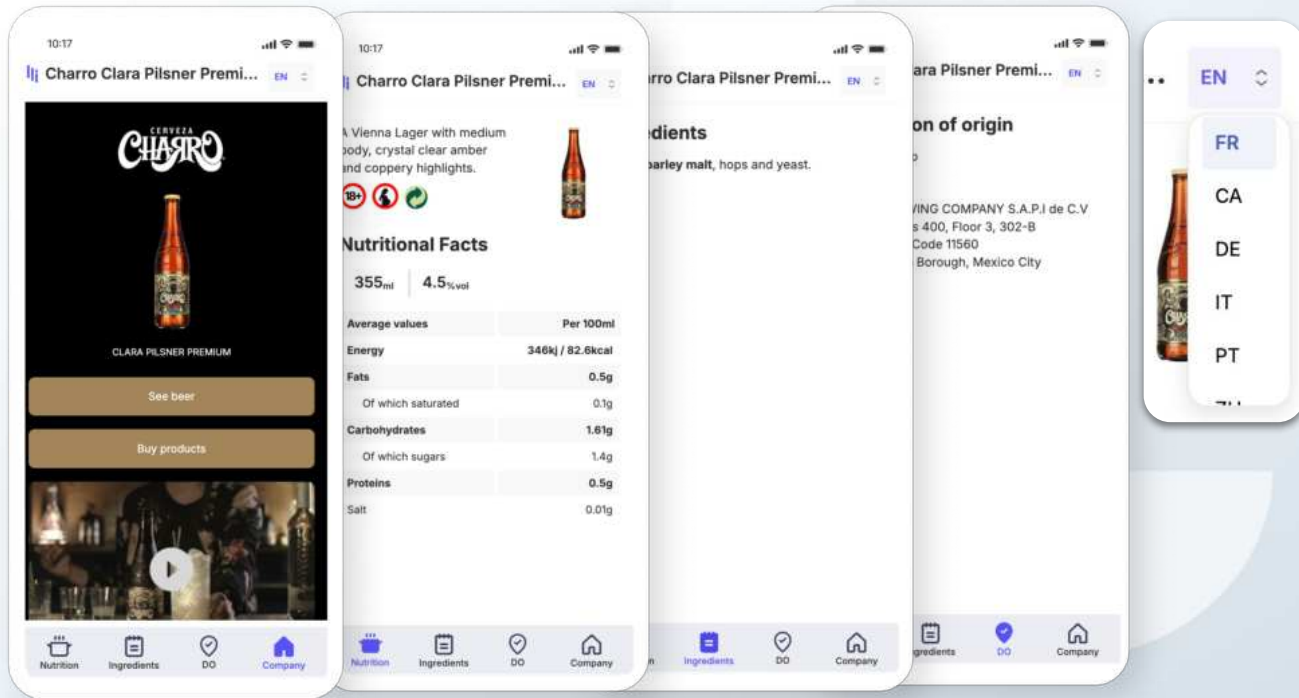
10:17

Charro Clara Pilsner Premi... EN

CERVEZA
CHARRO

CLARA PILSNER PREMIUM

See beer

Buy products

Nutrition Ingredients DO Company

10:17

Charro Clara Pilsner Premi... EN

A Vienna Lager with medium body, crystal clear amber and coppery highlights.

18+

Nutritional Facts

355ml 4.5%vol

| Average values | Per 100ml |
|---|---|
| Energy | 346kj / 82.6kcal |
| Fats | 0.5g |
| Of which saturated | 0.1g |
| Carbohydrates | 1.61g |
| Of which sugars | 1.4g |
| Proteins | 0.5g |
| Salt | 0.01g |

Nutrition Ingredients DO Company

rro Clara Pilsner Premi... EN

edients

barley malt, hops and yeast.

n Ingredients DO Company

ara Pilsner Premi... EN

on of origin

o

VING COMPANY S.A.P.I de C.V
s 400, Floor 3, 302-B
Code 11560
Borough, Mexico City

gredients DO Company

EN

FR
CA
DE
IT
PT